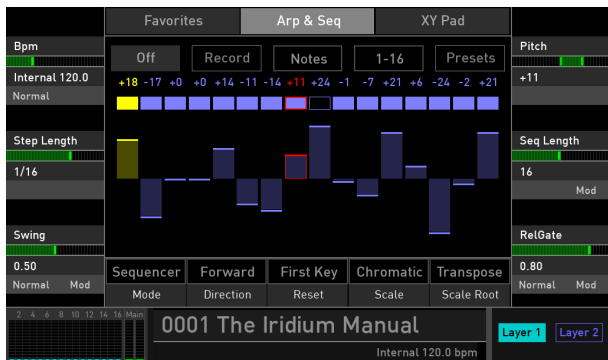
Favorites
Arp & Seq
XY Pad

Bpm
Internal 120.0
Normal

Step Length
1/16

Swing
0.50
Normal
Mod

Off
Record
Notes
1-16
Presets

+18 -17 +0 +0 +14 -11 -14 +11 +24 -1 -7 +21 +6 -24 -2 +21

Sequencer
Forward
First Key
Chromatic
Transpose

Mode
Direction
Reset
Scale
Scale Root

Pitch
+11

Seq Length
16
Mod

RelGate
0.80
Normal
Mod

2 4 6 8 10 12 14 16 Main

0001 The Iridium Manual
Internal 120.0 bpm

Layer 1
Layer 2